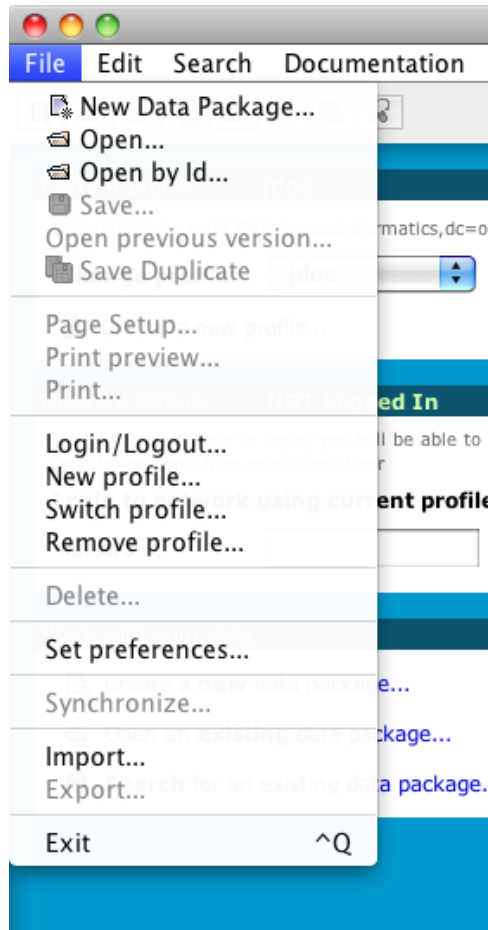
File Edit Search Documentation

New Data Package...
Open...
Open by Id...
Save...
Open previous version...
Save Duplicate

Page Setup...
Print preview...
Print...

Login/Logout...
New profile...
Switch profile...
Remove profile...

Delete...

Set preferences...

Synchronize...

Import...
Export...

Exit ^Q

jdoe
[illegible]rmatics,dc=o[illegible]
jdoe
NOT Logged In
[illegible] you will be able to
ent profile
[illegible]e...
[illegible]ckage...
a package.